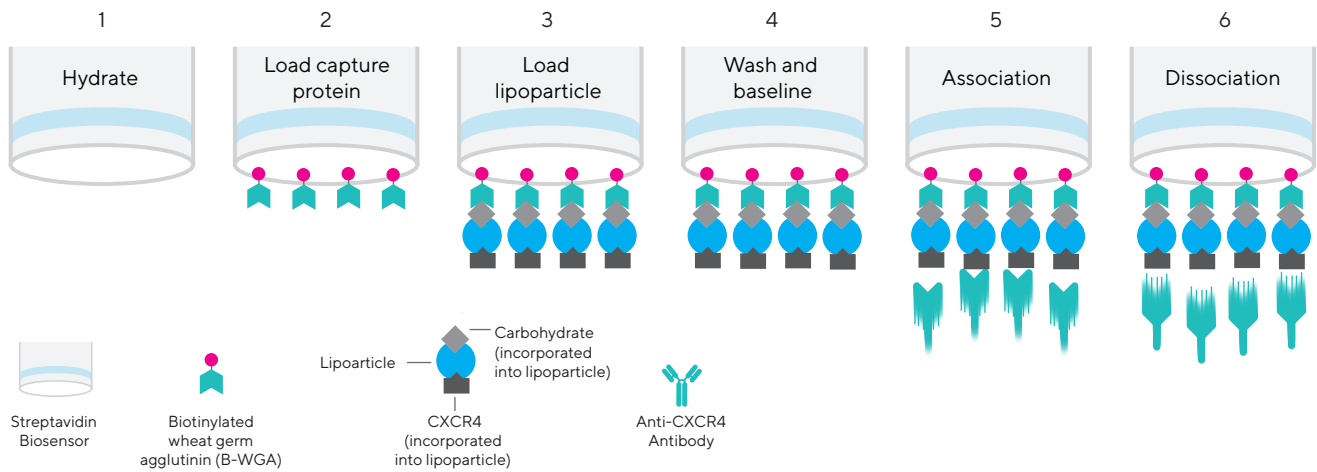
1

Hydrate

2

Load capture protein

3

Load lipoparticle

4

Wash and baseline

5

Association

6

Dissociation

Streptavidin Biosensor

Biotinylated wheat germ agglutinin (B-WGA)

Lipoparticle

Carbohydrate (incorporated into lipoparticle)

CXCR4 (incorporated into lipoparticle)

Anti-CXCR4 Antibody